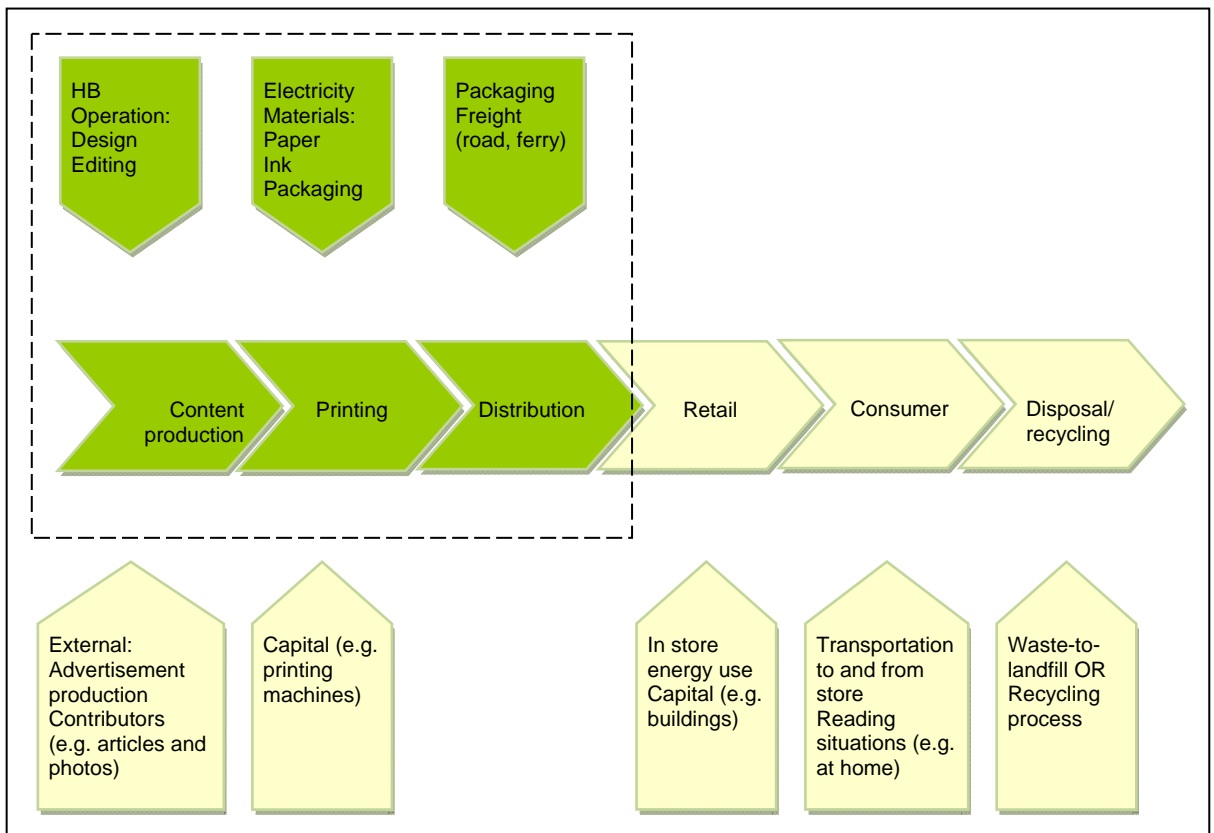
HB Operation: Design Editing

Electricity Materials: Paper Ink Packaging

Packaging Freight (road, ferry)

Content production

Printing

Distribution

Retail

Consumer

Disposal/ recycling

External: Advertisement production Contributors (e.g. articles and photos)

Capital (e.g. printing machines)

In store energy use Capital (e.g. buildings)

Transportation to and from store Reading situations (e.g. at home)

Waste-to-landfill OR Recycling process